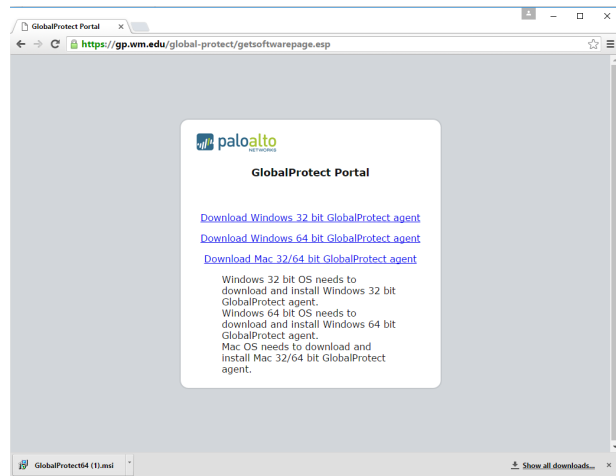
GlobalProtect Portal

https://gp.wm.edu/global-protect/getsoftwarepage.esp

paloalto NETWORKS

GlobalProtect Portal

Download Windows 32 bit GlobalProtect agent

Download Windows 64 bit GlobalProtect agent

Download Mac 32/64 bit GlobalProtect agent

Windows 32 bit OS needs to download and install Windows 32 bit GlobalProtect agent.
Windows 64 bit OS needs to download and install Windows 64 bit GlobalProtect agent.
Mac OS needs to download and install Mac 32/64 bit GlobalProtect agent.

GlobalProtect64 (1).msi

Show all downloads...